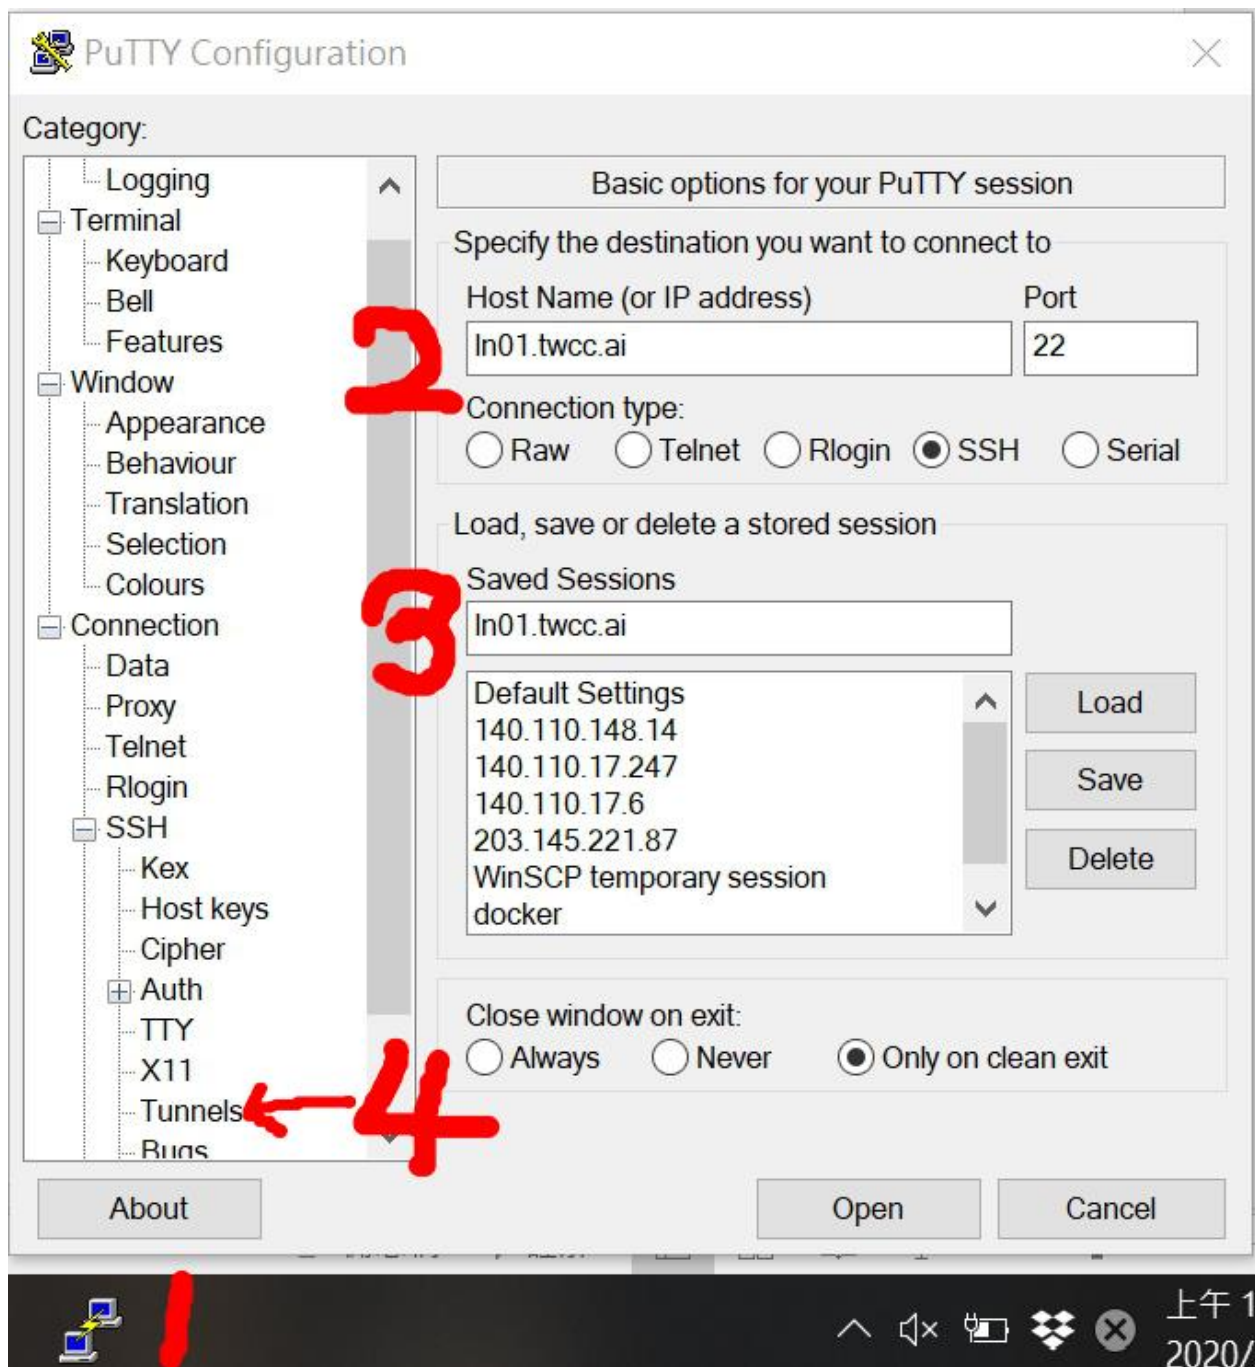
PuTTY Configuration

Category:

Logging
Terminal
Keyboard
Bell
Features
Window
Appearance
Behaviour
Translation
Selection
Colours
Connection
Data
Proxy
Telnet
Rlogin
SSH
Kex
Host keys
Cipher
Auth
TTY
X11
Tunnels
Bugs

Basic options for your PuTTY session

Specify the destination you want to connect to

Host Name (or IP address)
Port
ln01.twcc.ai
22

2

Connection type:
Raw
Telnet
Rlogin
SSH
Serial

Load, save or delete a stored session

Saved Sessions

3

ln01.twcc.ai

Default Settings
140.110.148.14
140.110.17.247
140.110.17.6
203.145.221.87
WinSCP temporary session
docker

Load
Save
Delete

Close window on exit:
Always
Never
Only on clean exit

4

About
Open
Cancel

1

上午 1
2020/